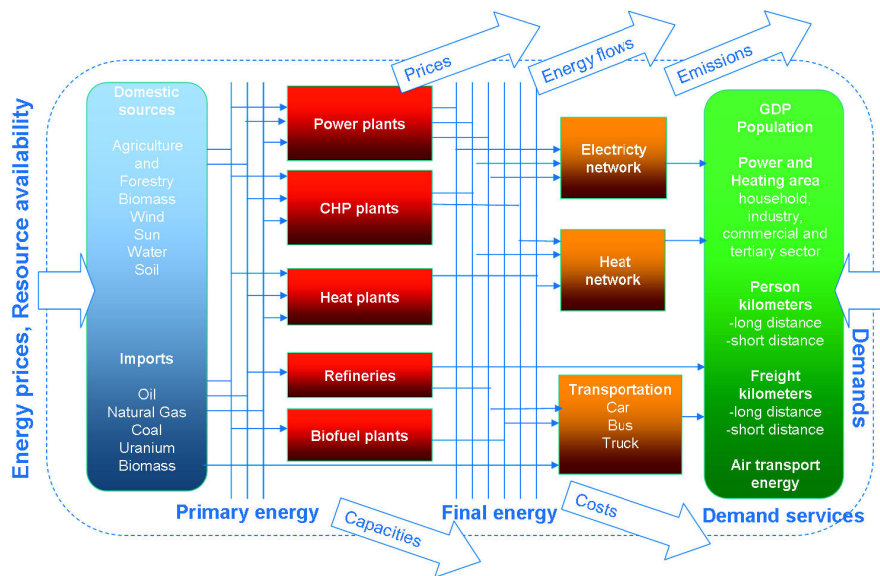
Energy prices, Resource availability

Prices

Energy flows

Emissions

Domestic sources

Agriculture and Forestry Biomass Wind Sun Water Soil

Imports

Oil Natural Gas Coal Uranium Biomass

Power plants

CHP plants

Heat plants

Refineries

Biofuel plants

Electricty network

Heat network

Transportation Car Bus Truck

GDP Population

Power and Heating area household, industry, commercial and tertiary sector

Person kilometers -long distance -short distance

Freight kilometers -long distance -short distance

Air transport energy

Demands

Primary energy

Capacities

Final energy

Costs

Demand services